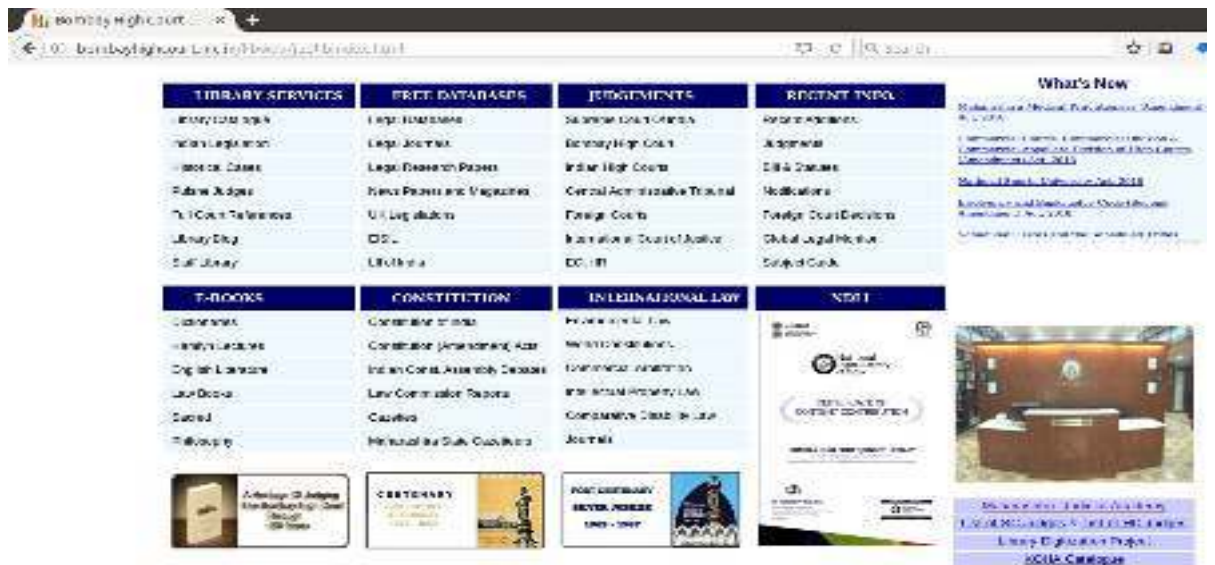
Bombay High Court ×

What's New

| LIBRARY SERVICES | FREE DATABASES | JUDGEMENTS | RECENT INFO. |
|---|---|---|---|
| Library Catalogue | Legal Databases | Supreme Court Orders | Recent Additions |
| Indian Legislation | Legal Journals | Bombay High Court | Judgements |
| Historical Cases | Legal Research Papers | Indian High Courts | Bills & Statutes |
| Retired Judges | News Papers and Magazines | Central Administrative Tribunal | Notifications |
| Full Court References | UK Legislations | Foreign Courts | Foreign Court Decisions |
| Library Blog | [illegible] | International Court of Justice | Global Legal Monitor |
| Staff Library | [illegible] | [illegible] | Subject Guide |

| E-BOOKS | CONSTITUTION | INTERNATIONAL LAW | NEWS |
|---|---|---|---|
| Dictionaries | Constitution of India | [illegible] | |
| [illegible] Lectures | Constitution (Amendment) Acts | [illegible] | |
| English Literature | Indian Const. Assembly Debates | Commercial Arbitration | |
| Law Books | Law Commission Reports | Intellectual Property Law | |
| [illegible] | Gazettes | Comparative Constitutional Law | |
| Philosophy | Maharashtra State Gazettes | Journals | |

CENTENARY

POST CENTENARY SILVER JUBILEE 1993 - 2017

Library Digitization Project

KOHA Catalogue